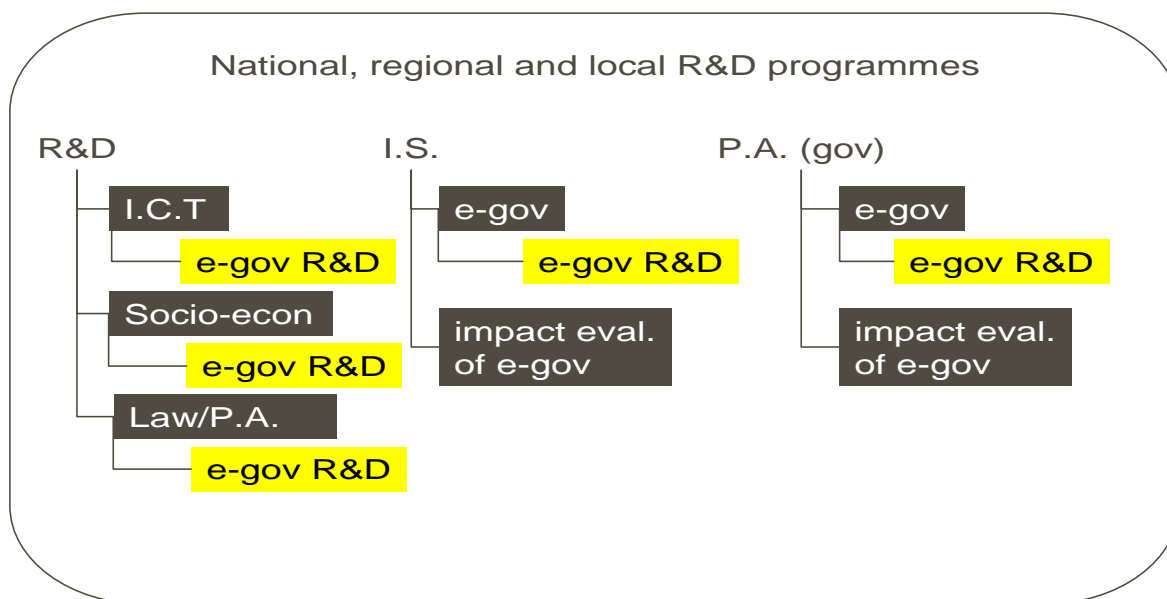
National, regional and local R&D programmes

R&D

I.C.T

e-gov R&D

Socio-econ

e-gov R&D

Law/P.A.

e-gov R&D

I.S.

e-gov

e-gov R&D

impact eval. of e-gov

P.A. (gov)

e-gov

e-gov R&D

impact eval. of e-gov